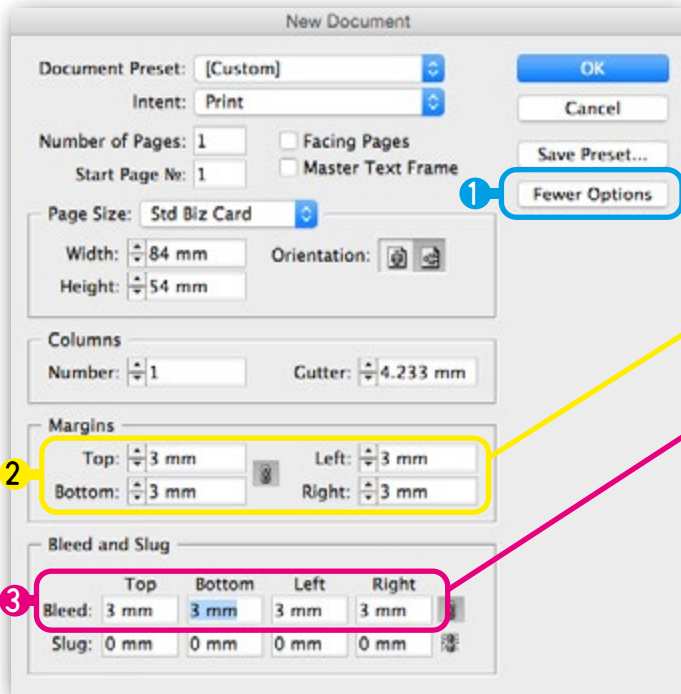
New Document

Document Preset: [Custom]
Intent: Print
Number of Pages: 1
Start Page №: 1
Facing Pages
Master Text Frame

OK
Cancel
Save Preset...
1
Fewer Options

Page Size: Std Biz Card
Width: 84 mm
Height: 54 mm
Orientation:

Columns
Number: 1
Gutter: 4.233 mm

Margins
2
Top: 3 mm
Bottom: 3 mm
Left: 3 mm
Right: 3 mm

Bleed and Slug

| | Top | Bottom | Left | Right |
|---|---|---|---|---|
| Bleed: | 3 mm | 3 mm | 3 mm | 3 mm |
| Slug: | 0 mm | 0 mm | 0 mm | 0 mm |

3